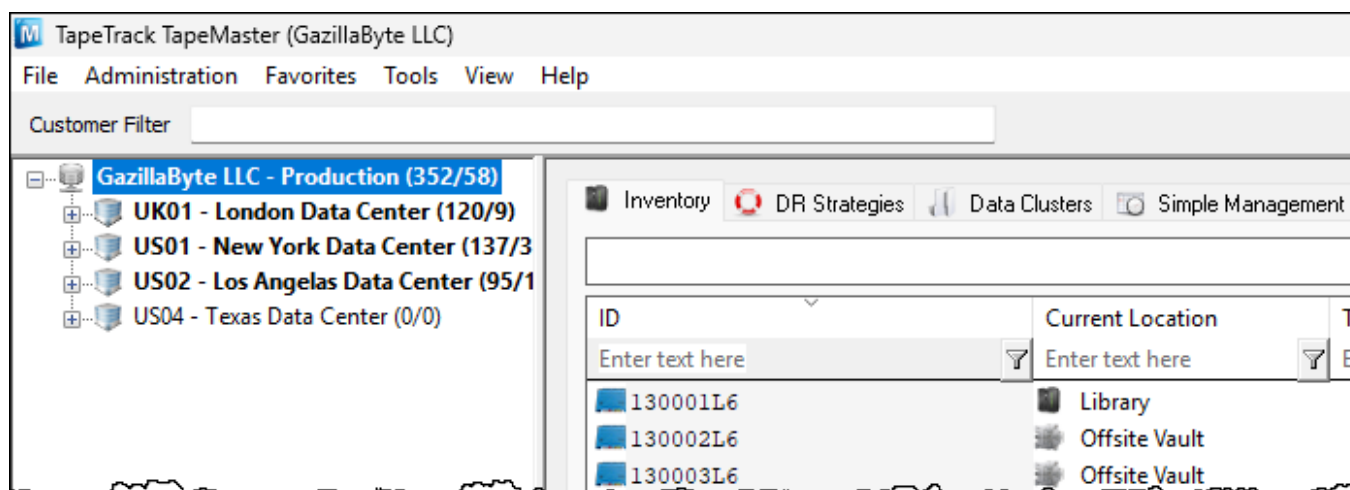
TapeTrack TapeMaster (GazillaByte LLC)

File Administration Favorites Tools View Help

Customer Filter

GazillaByte LLC - Production (352/58)
UK01 - London Data Center (120/9)
US01 - New York Data Center (137/3
US02 - Los Angelas Data Center (95/1
US04 - Texas Data Center (0/0)

Inventory DR Strategies Data Clusters Simple Management

| ID | Current Location |
|---|---|
| Enter text here | Enter text here |
| 130001L6 | Library |
| 130002L6 | Offsite Vault |
| 130003L6 | Offsite Vault |